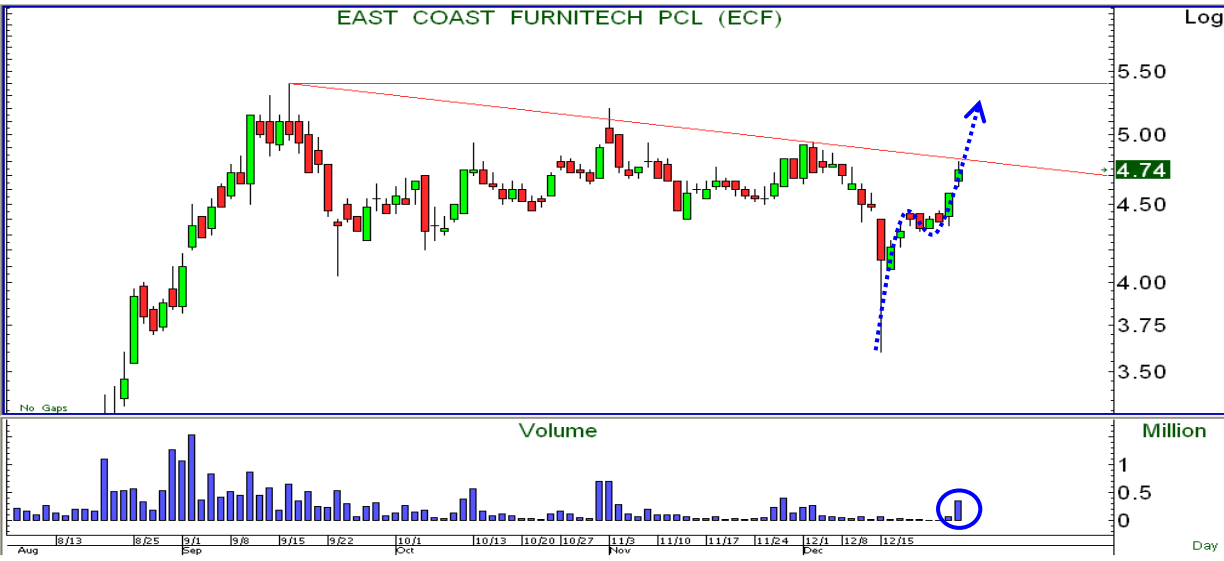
EAST COAST FURNITECH PCL (ECF)

Log

5.50
5.00
4.74
4.50
4.00
3.75
3.50

No Gaps

Volume

Million

1
0.5
0

Aug 8/13 8/25 9/1 Sep 9/8 9/15 9/22 10/1 Oct 10/13 10/20 10/27 11/3 Nov 11/10 11/17 11/24 12/1 Dec 12/8 12/15

Day